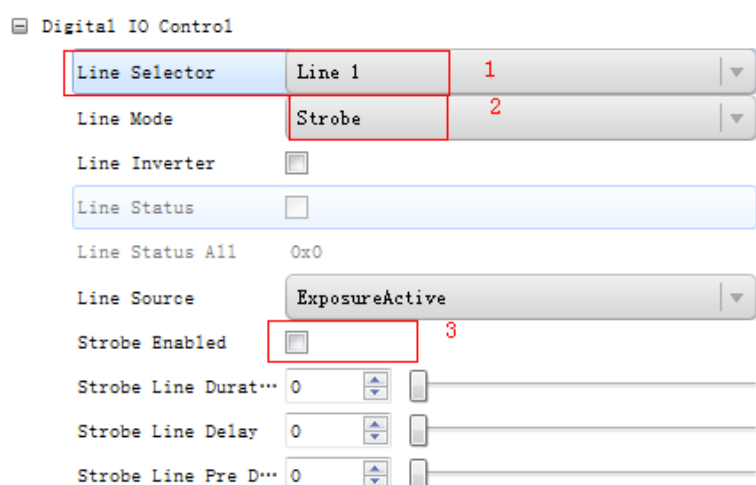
⊟ Digital IO Control

| | | |
|---|---|---|
| Line Selector | Line 1 | 1 |
| Line Mode | Strobe | 2 |
| Line Inverter | | |
| Line Status | | |
| Line Status All | 0x0 | |
| Line Source | ExposureActive | |
| Strobe Enabled | | 3 |
| Strobe Line Durat··· | 0 | |
| Strobe Line Delay | 0 | |
| Strobe Line Pre D··· | 0 | |